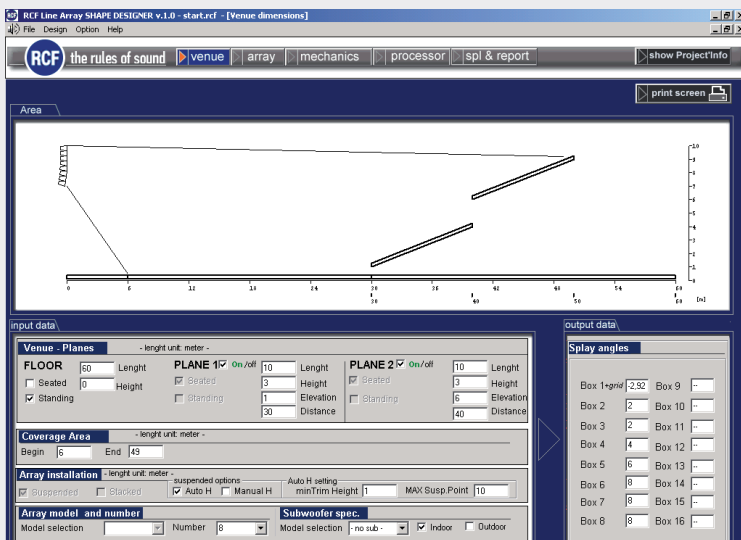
RCF Line Array SHAPE DESIGNER v.1.0 - start.rcf - [Venue dimensions]

File Design Option Help

RCF the rules of sound venue array mechanics processor spl & report show Project Info

print screen

Area

0 6 12 18 24 30 36 42 48 54 60 [m]

30 40 50 60

10 9 8 7 6 5 4 3 2 1 0

input data

Venue - Planes - lenght unit: meter -

FLOOR 60 Lenght
Seated 0 Height
Standing

PLANE 1 On/off
10 Lenght
Seated 3 Height
Standing 1 Elevation
30 Distance

PLANE 2 On/off
10 Lenght
Seated 3 Height
Standing 6 Elevation
40 Distance

Coverage Area - lenght unit: meter -
Begin 6 End 49

Array installation - lenght unit: meter -
suspended options
Suspended Stacked Auto H Manual H
Auto H setting
minTrim Height 1 MAX Susp.Point 10

Array model and number
Model selection Number 8

Subwoofer spec.
Model selection - no sub - Indoor Outdoor

output data

Splay angles

| | | | |
|---|---|---|---|
| Box 1+grid | -2.92 | Box 9 | -- |
| Box 2 | 2 | Box 10 | -- |
| Box 3 | 2 | Box 11 | -- |
| Box 4 | 4 | Box 12 | -- |
| Box 5 | 6 | Box 13 | -- |
| Box 6 | 8 | Box 14 | -- |
| Box 7 | 8 | Box 15 | -- |
| Box 8 | 8 | Box 16 | -- |